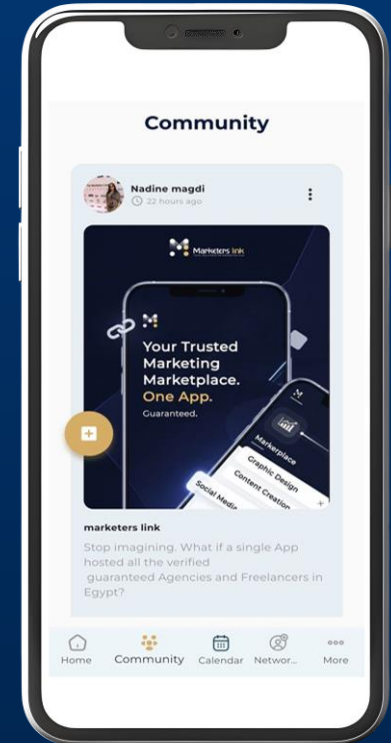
Community

Nadine magdi
22 hours ago

Marketers link

Your Trusted Marketing Marketplace. One App. Guaranteed.

Marketplace
Graphic Design
Content Creation
Social Media

marketers link

Stop imagining. What if a single App hosted all the verified guaranteed Agencies and Freelancers in Egypt?

Home
Community
Calendar
Networ...
More